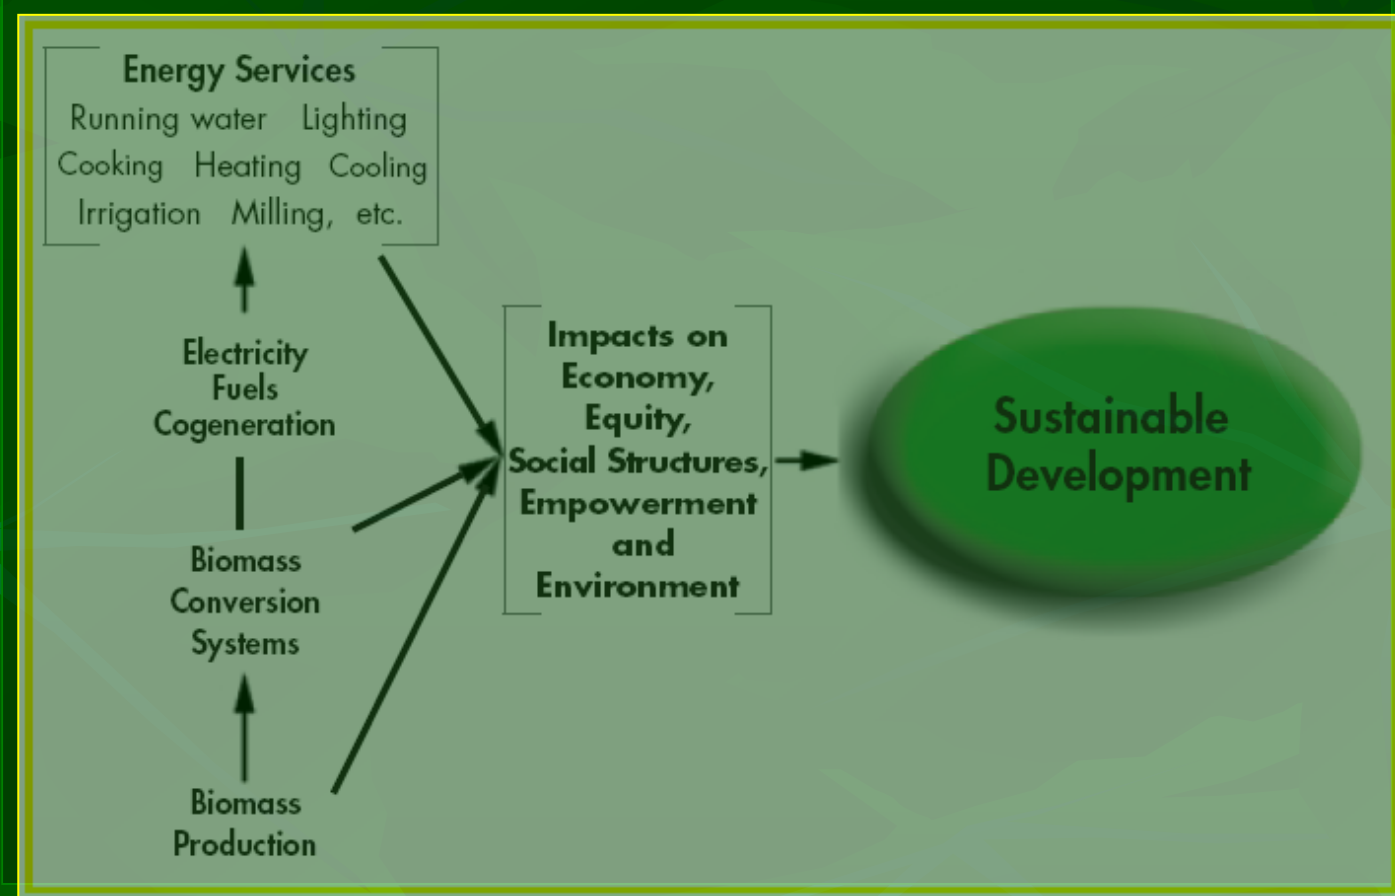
Energy Services
Running water Lighting
Cooking Heating Cooling
Irrigation Milling, etc.

Electricity
Fuels
Cogeneration

Biomass
Conversion
Systems

Biomass
Production

Impacts on
Economy,
Equity,
Social Structures,
Empowerment
and
Environment

Sustainable
Development